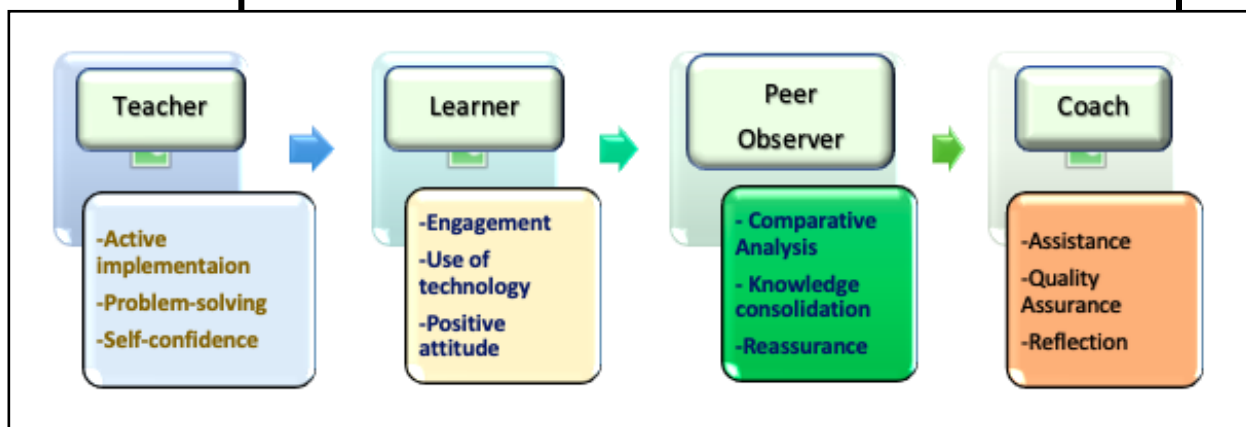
Teacher

-Active implementaion
-Problem-solving
-Self-confidence

Learner

-Engagement
-Use of technology
-Positive attitude

Peer Observer

- Comparative Analysis
- Knowledge consolidation
-Reassurance

Coach

-Assistance
-Quality Assurance
-Reflection